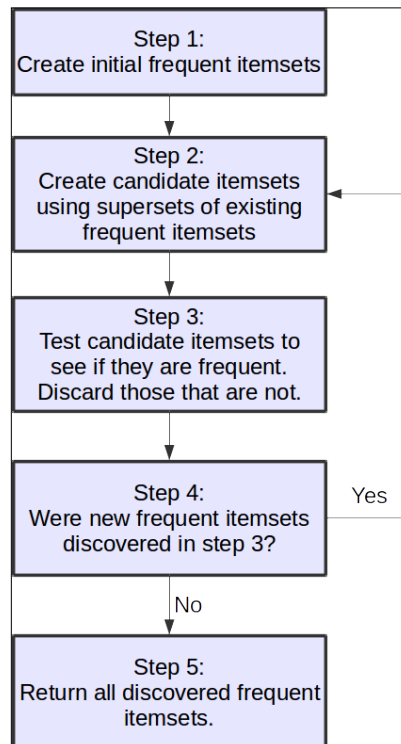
Step 1:
Create initial frequent itemsets

Step 2:
Create candidate itemsets using supersets of existing frequent itemsets

Step 3:
Test candidate itemsets to see if they are frequent. Discard those that are not.

Step 4:
Were new frequent itemsets discovered in step 3?

Yes

No

Step 5:
Return all discovered frequent itemsets.